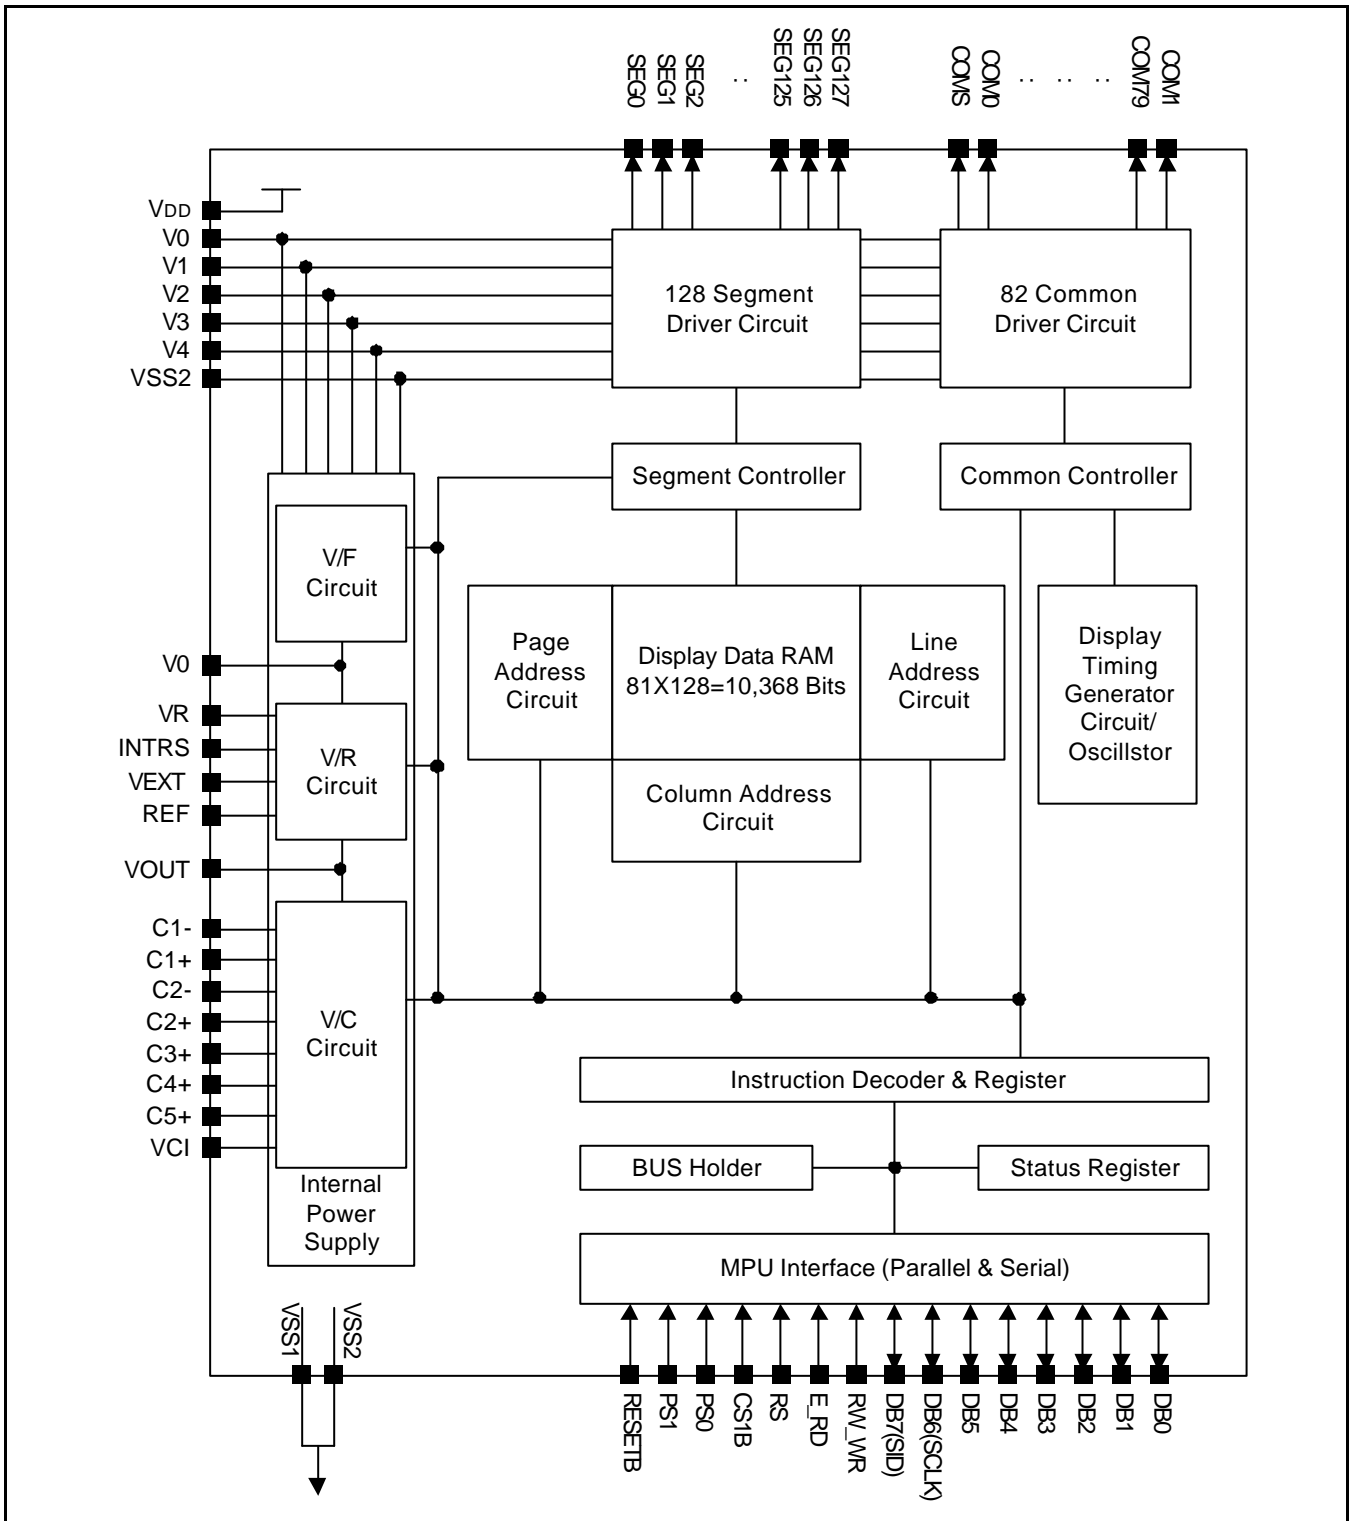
SEG0 SEG1 SEG2 .. SEG125 SEG126 SEG127 COMS COM0 .. .. .. COM79 COM1

VDD
V0
V1
V2
V3
V4
VSS2

128 Segment Driver Circuit

82 Common Driver Circuit

Segment Controller

Common Controller

V/F Circuit

Page Address Circuit

Display Data RAM 81X128=10,368 Bits

Line Address Circuit

Display Timing Generator Circuit/ Oscillstor

V0
VR
INTRS
VEXT
REF

V/R Circuit

Column Address Circuit

VOUT

C1-
C1+
C2-
C2+
C3+
C4+
C5+
VCI

V/C Circuit

Internal Power Supply

Instruction Decoder & Register

BUS Holder

Status Register

MPU Interface (Parallel & Serial)

VSS1 VSS2

RESETB PS1 PS0 CS1B RS E_RD RW_WR DB7(SID) DB6(SCLK) DB5 DB4 DB3 DB2 DB1 DB0